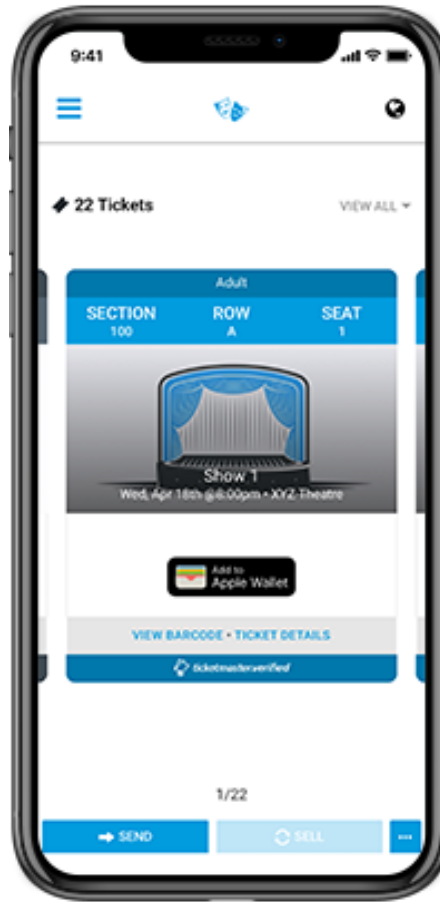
9:41

22 Tickets

VIEW ALL

Adult

| SECTION | ROW | SEAT |
|---|---|---|
| 100 | A | 1 |

Show 1

Wed, Apr 18th @ 8:00pm • XYZ Theatre

Add to Apple Wallet

VIEW BARCODE • TICKET DETAILS

ticketmasterverified

1/22

SEND

SELL

...